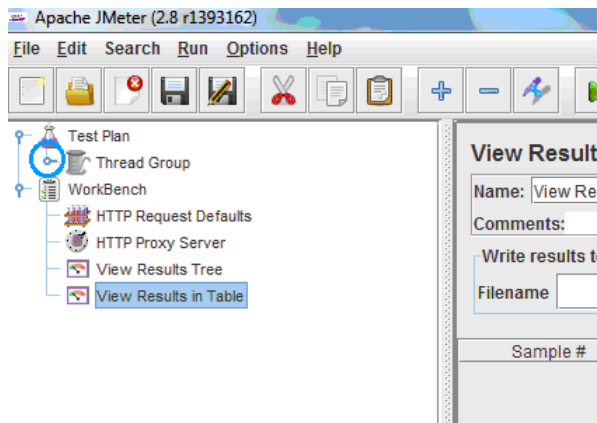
Apache JMeter (2.8 r1393162)

File Edit Search Run Options Help

Test Plan
Thread Group
WorkBench
HTTP Request Defaults
HTTP Proxy Server
View Results Tree
View Results in Table

View Result
Name: View Re
Comments:
Write results t
Filename
Sample #